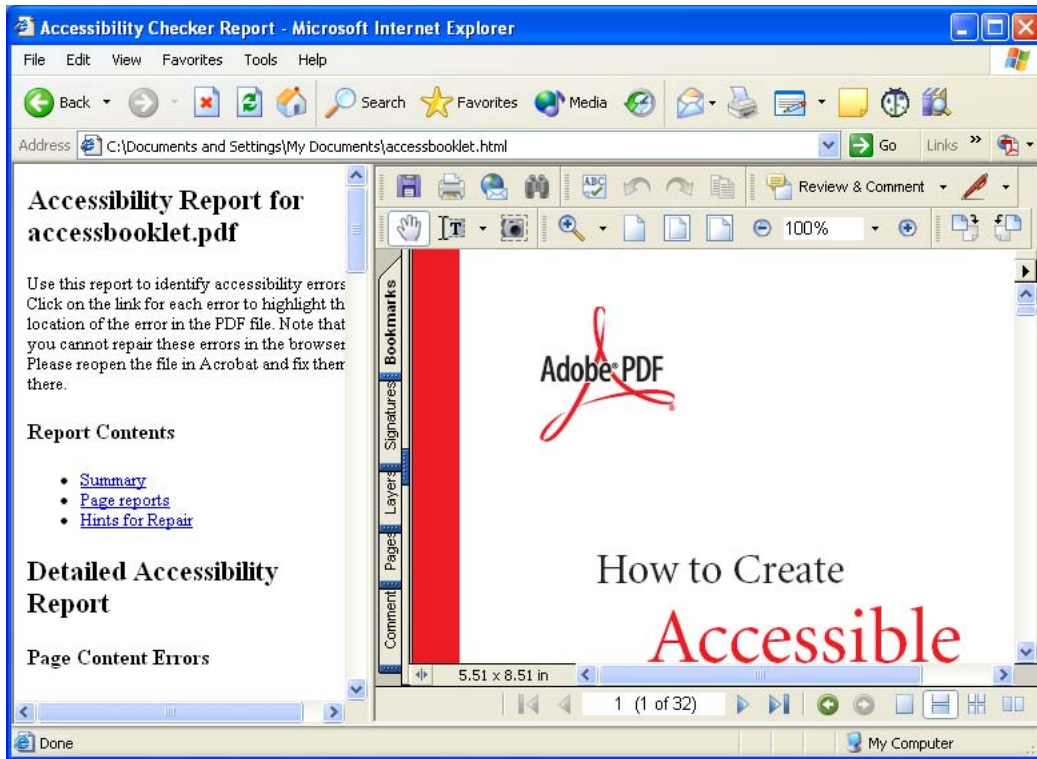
Accessibility Checker Report - Microsoft Internet Explorer

File Edit View Favorites Tools Help

Back Search Favorites Media

Address C:\Documents and Settings\My Documents\accessbooklet.html Go Links »

Accessibility Report for accessbooklet.pdf

Use this report to identify accessibility errors Click on the link for each error to highlight th location of the error in the PDF file. Note that you cannot repair these errors in the browser Please reopen the file in Acrobat and fix them there.

Report Contents

- Summary
- Page reports
- Hints for Repair

Detailed Accessibility Report

Page Content Errors

Review & Comment

100%

Bookmarks Signatures Layers Pages Comment

Adobe PDF

How to Create

Accessible

5.51 x 8.51 in

1 (1 of 32)

Done

My Computer